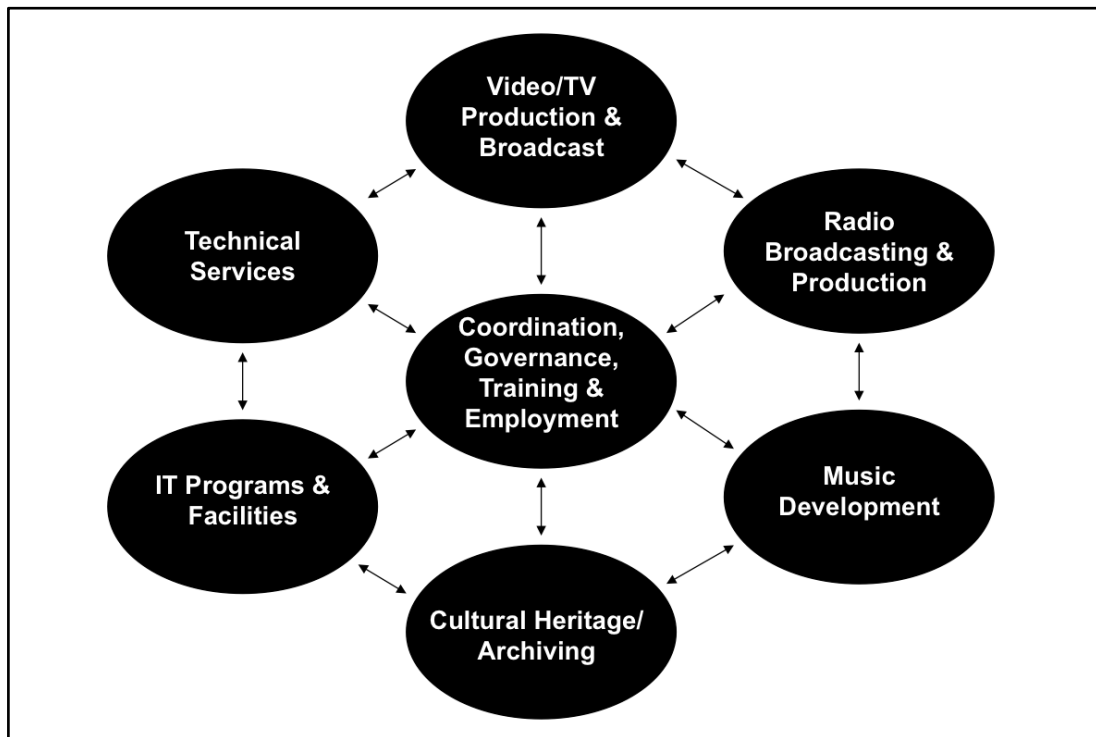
Video/TV Production & Broadcast

Technical Services

Radio Broadcasting & Production

Coordination, Governance, Training & Employment

IT Programs & Facilities

Music Development

Cultural Heritage/ Archiving